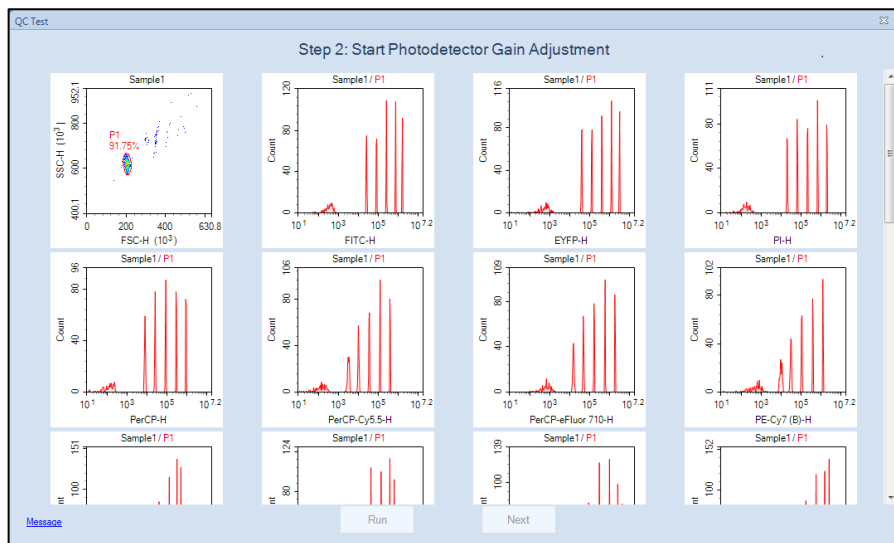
QC Test

Step 2: Start Photodetector Gain Adjustment

Sample1
952.1
800
600
400.1
SSC-H ($10^3$)
P1
91.75%
0
200
400
630.8
FSC-H ($10^3$)

Sample1 / P1
120
80
40
0
Count
$10^1$
$10^3$
$10^5$
$10^{7.2}$
FITC-H

Sample1 / P1
116
80
40
0
Count
$10^1$
$10^3$
$10^5$
$10^{7.2}$
EYFP-H

Sample1 / P1
111
80
40
0
Count
$10^1$
$10^3$
$10^5$
$10^{7.2}$
PI-H

Sample1 / P1
96
80
40
0
Count
$10^1$
$10^3$
$10^5$
$10^{7.2}$
PerCP-H

Sample1 / P1
106
80
40
0
Count
$10^1$
$10^3$
$10^5$
$10^{7.2}$
PerCP-Cy5.5-H

Sample1 / P1
109
80
40
0
Count
$10^1$
$10^3$
$10^5$
$10^{7.2}$
PerCP-eFluor 710-H

Sample1 / P1
102
80
40
0
Count
$10^1$
$10^3$
$10^5$
$10^{7.2}$
PE-Cy7 (B)-H

Sample1 / P1
151
100
nt

Sample1 / P1
124
80
nt

Sample1 / P1
139
100
nt

Sample1 / P1
152
100
nt

Message
Run
Next